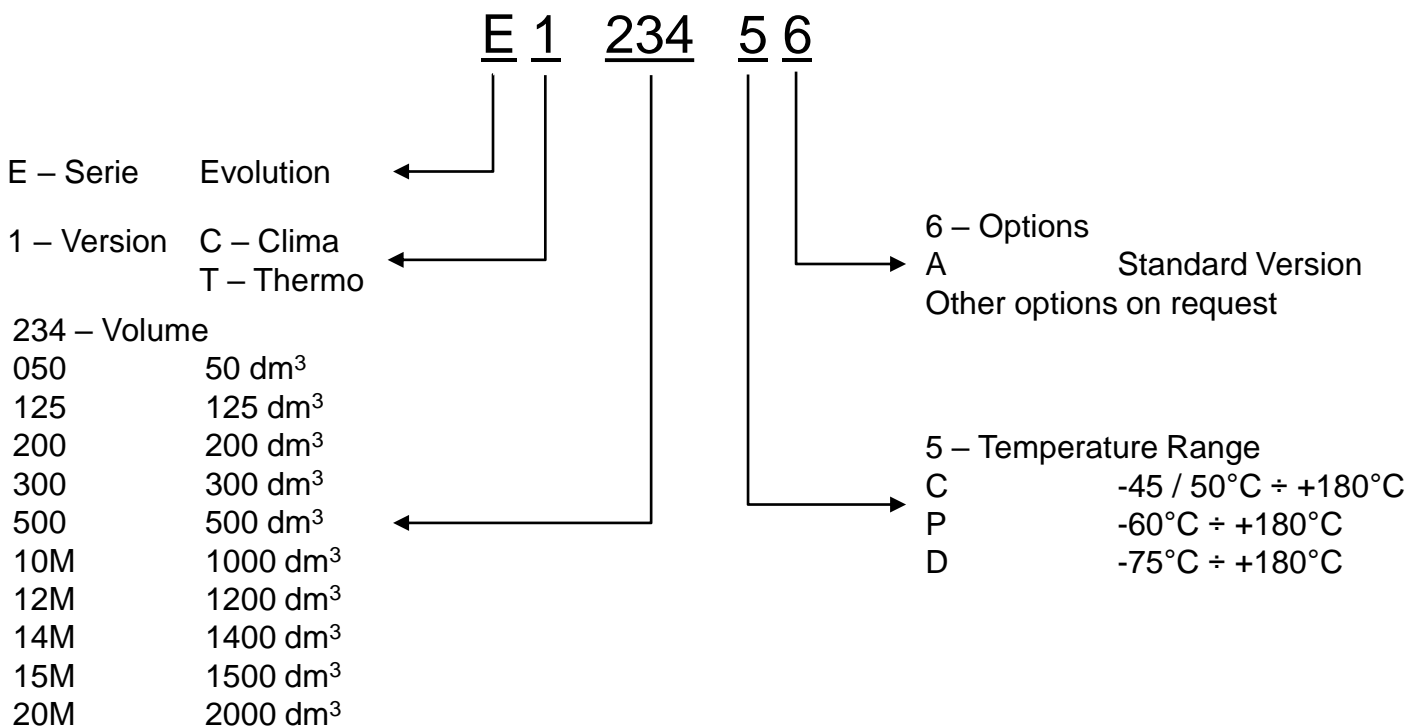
E 1 234 5 6

E – Serie Evolution

1 – Version C – Clima
T – Thermo

234 – Volume
050 50 dm$^3$
125 125 dm$^3$
200 200 dm$^3$
300 300 dm$^3$
500 500 dm$^3$
10M 1000 dm$^3$
12M 1200 dm$^3$
14M 1400 dm$^3$
15M 1500 dm$^3$
20M 2000 dm$^3$

6 – Options
A Standard Version
Other options on request

5 – Temperature Range
C -45 / 50°C ÷ +180°C
P -60°C ÷ +180°C
D -75°C ÷ +180°C